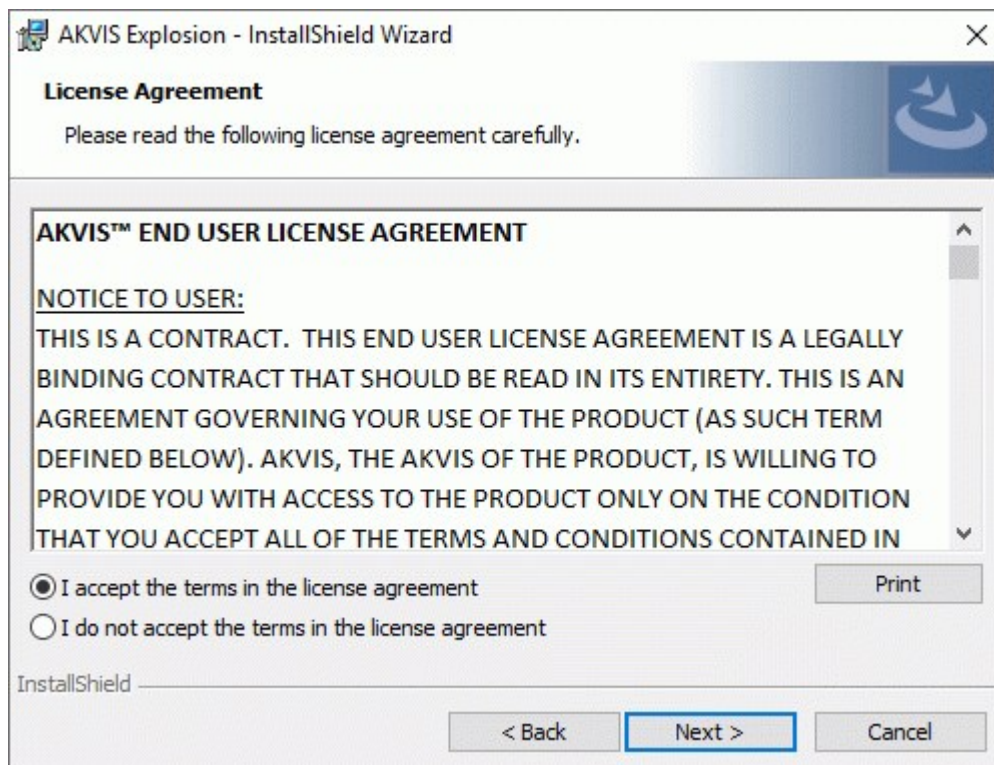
AKVIS Explosion - InstallShield Wizard

License Agreement

Please read the following license agreement carefully.

AKVIS™ END USER LICENSE AGREEMENT

NOTICE TO USER:
THIS IS A CONTRACT. THIS END USER LICENSE AGREEMENT IS A LEGALLY BINDING CONTRACT THAT SHOULD BE READ IN ITS ENTIRETY. THIS IS AN AGREEMENT GOVERNING YOUR USE OF THE PRODUCT (AS SUCH TERM DEFINED BELOW). AKVIS, THE AKVIS OF THE PRODUCT, IS WILLING TO PROVIDE YOU WITH ACCESS TO THE PRODUCT ONLY ON THE CONDITION THAT YOU ACCEPT ALL OF THE TERMS AND CONDITIONS CONTAINED IN

I accept the terms in the license agreement

Print

I do not accept the terms in the license agreement

InstallShield

< Back

Next >

Cancel